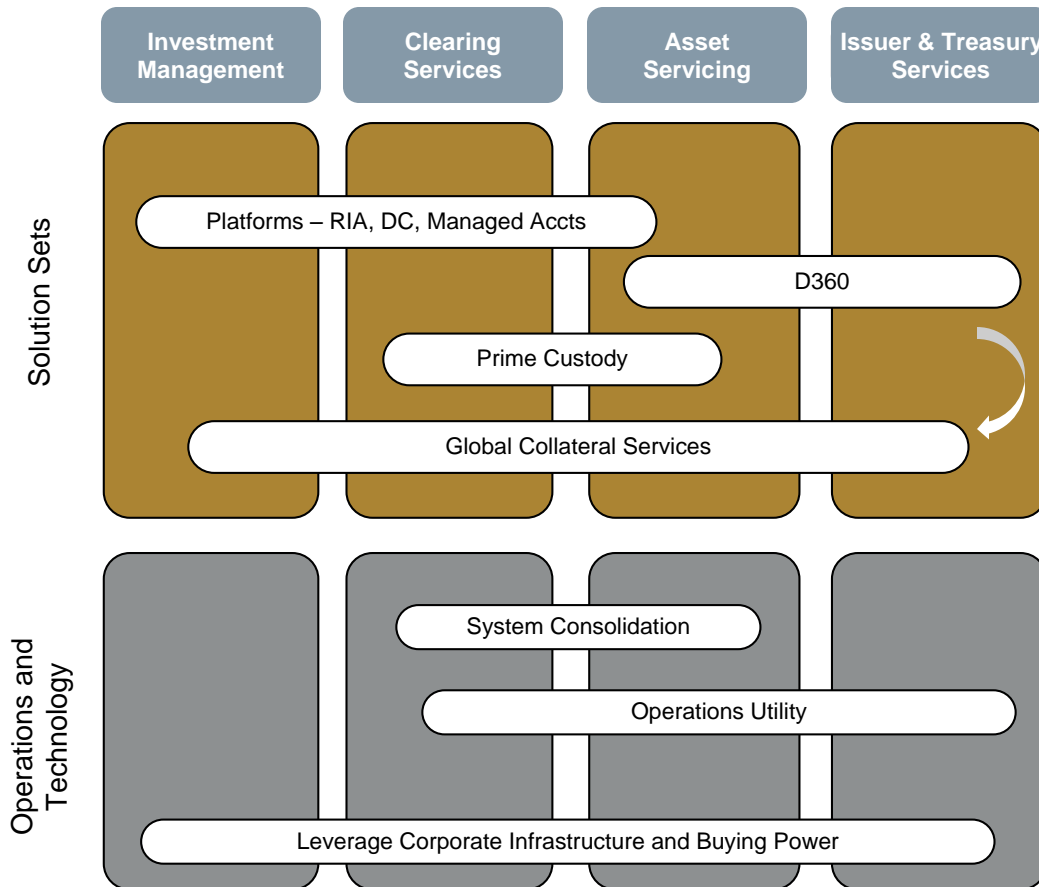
Investment Management

Clearing Services

Asset Servicing

Issuer & Treasury Services

Solution Sets

Platforms – RIA, DC, Managed Accts

D360

Prime Custody

Global Collateral Services

Operations and Technology

System Consolidation

Operations Utility

Leverage Corporate Infrastructure and Buying Power